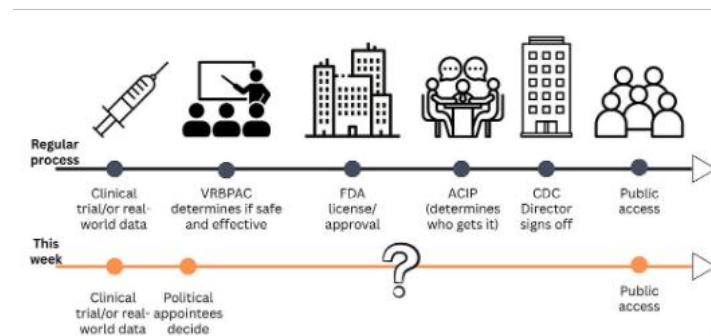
Regular process

Clinical trial/or real-world data

VRBPAC determines if safe and effective

FDA license/ approval

ACIP (determines who gets it)

CDC Director signs off

Public access

This week

Clinical trial/or real-world data

Political appointees decide

?

Public access